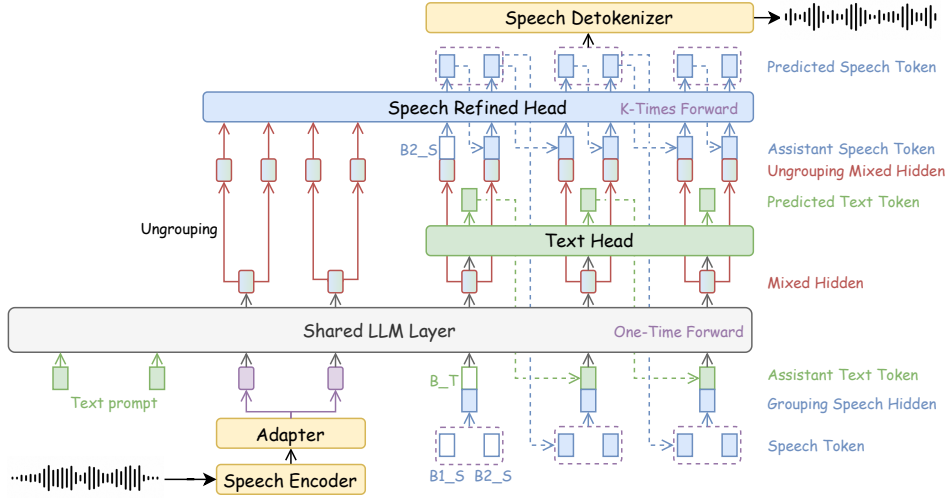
Speech Detokenizer

Predicted Speech Token

Speech Refined Head

K-Times Forward

B2_S

Assistant Speech Token

Ungrouping Mixed Hidden

Predicted Text Token

Ungrouping

Text Head

Mixed Hidden

Shared LLM Layer

One-Time Forward

B_T

Assistant Text Token

Text prompt

Grouping Speech Hidden

Adapter

Speech Token

B1_S B2_S

Speech Encoder